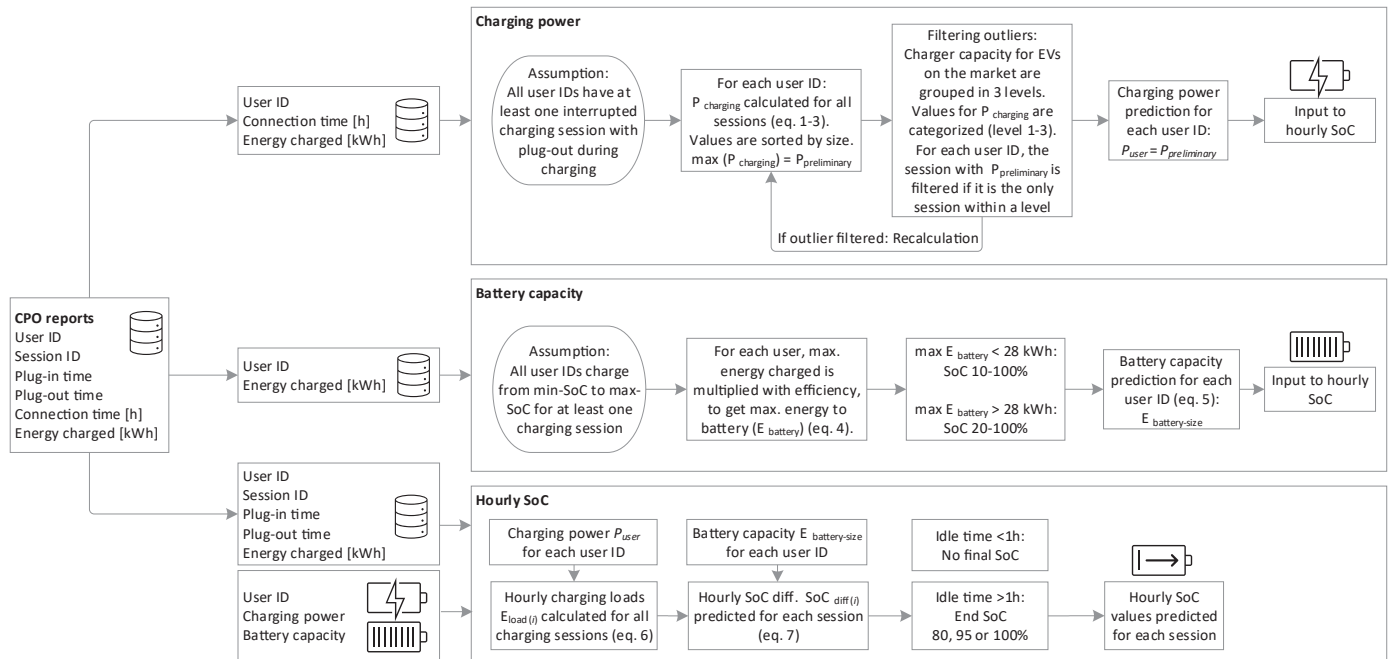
CPO reports
User ID
Session ID
Plug-in time
Plug-out time
Connection time [h]
Energy charged [kWh]

User ID
Connection time [h]
Energy charged [kWh]

Charging power

Assumption: All user IDs have at least one interrupted charging session with plug-out during charging

For each user ID: $P_{charging}$ calculated for all sessions (eq. 1-3). Values are sorted by size. max ($P_{charging}$) = $P_{preliminary}$

Filtering outliers: Charger capacity for EVs on the market are grouped in 3 levels. Values for $P_{charging}$ are categorized (level 1-3). For each user ID, the session with $P_{preliminary}$ is filtered if it is the only session within a level

If outlier filtered: Recalculation

Charging power prediction for each user ID: $P_{user} = P_{preliminary}$

Input to hourly SoC

User ID
Energy charged [kWh]

Battery capacity

Assumption: All user IDs charge from min-SoC to max-SoC for at least one charging session

For each user, max. energy charged is multiplied with efficiency, to get max. energy to battery ($E_{battery}$) (eq. 4).

max $E_{battery}$ < 28 kWh: SoC 10-100%

max $E_{battery}$ > 28 kWh: SoC 20-100%

Battery capacity prediction for each user ID (eq. 5): $E_{battery\text{-}size}$

Input to hourly SoC

User ID
Session ID
Plug-in time
Plug-out time
Energy charged [kWh]

User ID
Charging power
Battery capacity

Hourly SoC

Charging power $P_{user}$ for each user ID

Hourly charging loads $E_{load\,(i)}$ calculated for all charging sessions (eq. 6)

Battery capacity $E_{battery\text{-}size}$ for each user ID

Hourly SoC diff. $SoC_{diff\,(i)}$ predicted for each session (eq. 7)

Idle time <1h: No final SoC

Idle time >1h: End SoC 80, 95 or 100%

Hourly SoC values predicted for each session